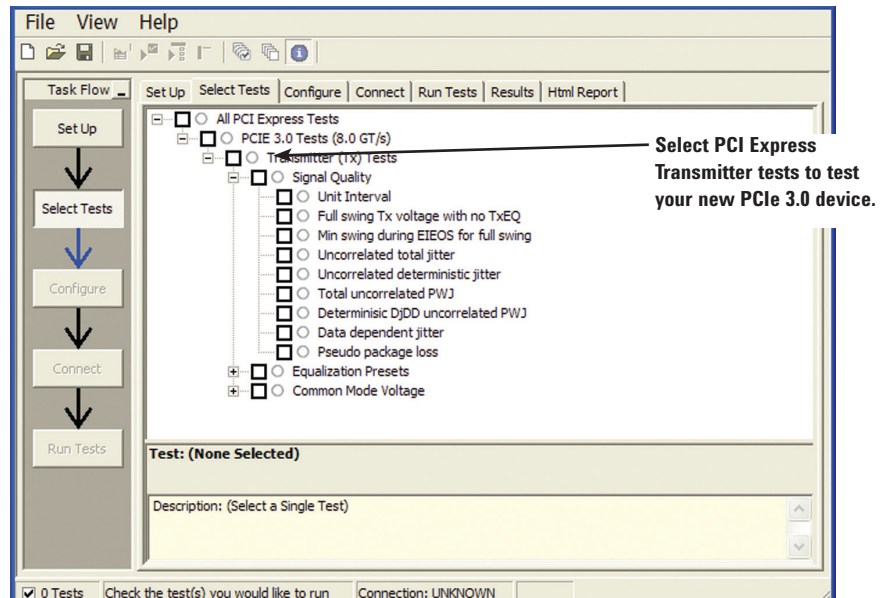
File View Help

Task Flow

Set Up

Select Tests

Configure

Connect

Run Tests

Set Up | Select Tests | Configure | Connect | Run Tests | Results | Html Report

All PCI Express Tests
PCIE 3.0 Tests (8.0 GT/s)
Transmitter (Tx) Tests
Signal Quality
Unit Interval
Full swing Tx voltage with no TxEQ
Min swing during EIEOS for full swing
Uncorrelated total jitter
Uncorrelated deterministic jitter
Total uncorrelated PWJ
Determinisic DjDD uncorrelated PWJ
Data dependent jitter
Pseudo package loss
Equalization Presets
Common Mode Voltage

Select PCI Express Transmitter tests to test your new PCIe 3.0 device.

Test: (None Selected)

Description: (Select a Single Test)

0 Tests | Check the test(s) you would like to run | Connection: UNKNOWN